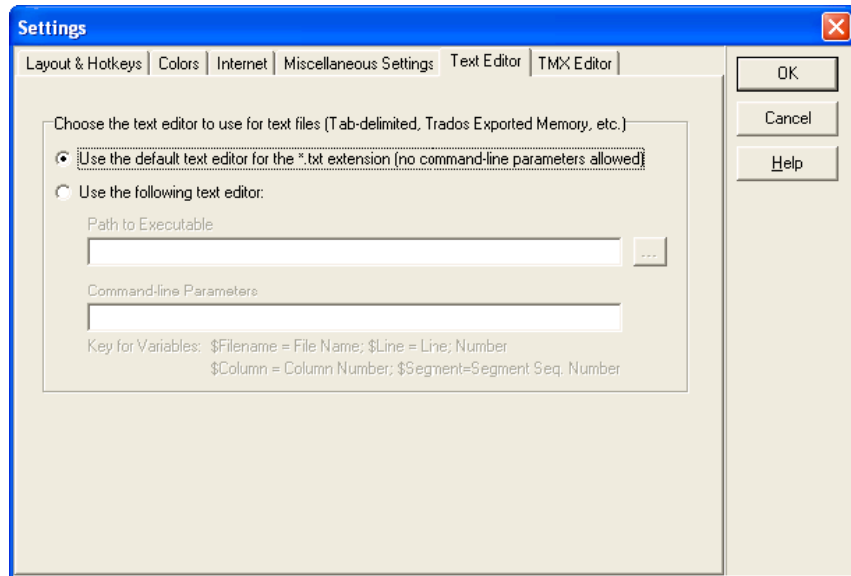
Settings

Layout & Hotkeys | Colors | Internet | Miscellaneous Settings | Text Editor | TMX Editor

OK

Cancel

Help

Choose the text editor to use for text files (Tab-delimited, Trados Exported Memory, etc.)

Use the default text editor for the *.txt extension (no command-line parameters allowed)

Use the following text editor:

Path to Executable

...

Command-line Parameters

Key for Variables: \$Filename = File Name; \$Line = Line; Number
\$Column = Column Number; \$Segment=Segment Seq. Number